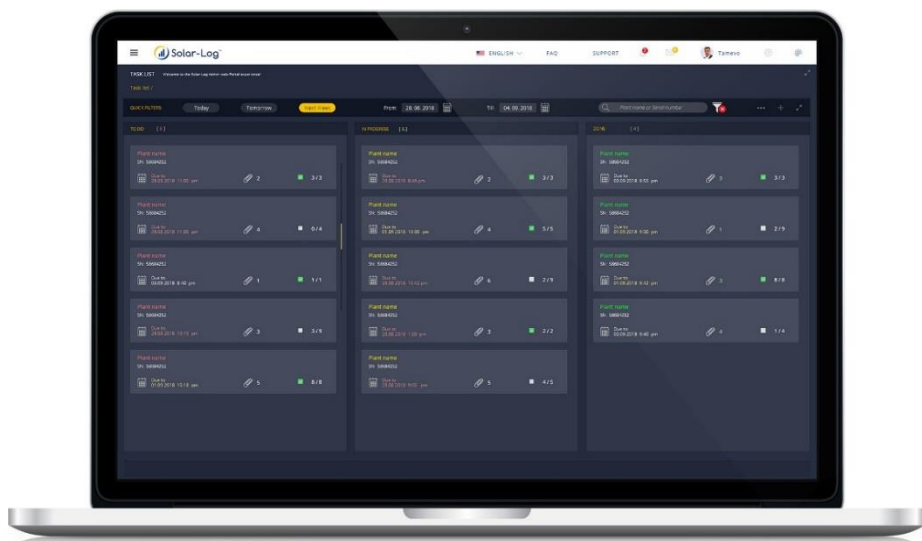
Solar-Log

ENGLISH FAQ SUPPORT Tameve

TASK LIST Welcome to the Solar-Log WEB-Enerest Portal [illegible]

Task list /

QUICK FILTERS Today Tomorrow Next Week From: 28.08.2018 Till: 04.09.2018 Plant name or Serial number

TO DO [6]

Plant name
SN: 5884252
Due to 28.08.2018 11:00 pm 2 3/3

Plant name
SN: 5884252
Due to 28.08.2018 11:00 pm 4 0/4

Plant name
SN: 5884252
Due to 03.09.2018 8:18 pm 1 1/1

Plant name
SN: 5884252
Due to 28.08.2018 10:10 pm 3 3/9

Plant name
SN: 5884252
Due to 01.09.2018 10:10 pm 5 8/8

IN PROGRESS [4]

Plant name
SN: 5884252
Due to 28.08.2018 8:45 pm 2 3/3

Plant name
SN: 5884252
Due to 01.09.2018 10:00 pm 4 5/5

Plant name
SN: 5884252
Due to 28.08.2018 10:12 pm 6 2/9

Plant name
SN: 5884252
Due to 28.08.2018 1:00 pm 3 2/2

Plant name
SN: 5884252
Due to 28.08.2018 9:05 pm 5 4/5

DONE [4]

Plant name
SN: 5884252
Due to 03.09.2018 8:55 pm 3 3/3

Plant name
SN: 5884252
Due to 01.09.2018 9:00 pm 1 2/9

Plant name
SN: 5884252
Due to 01.09.2018 9:52 pm 3 8/8

Plant name
SN: 5884252
Due to 03.09.2018 9:40 pm 4 1/4